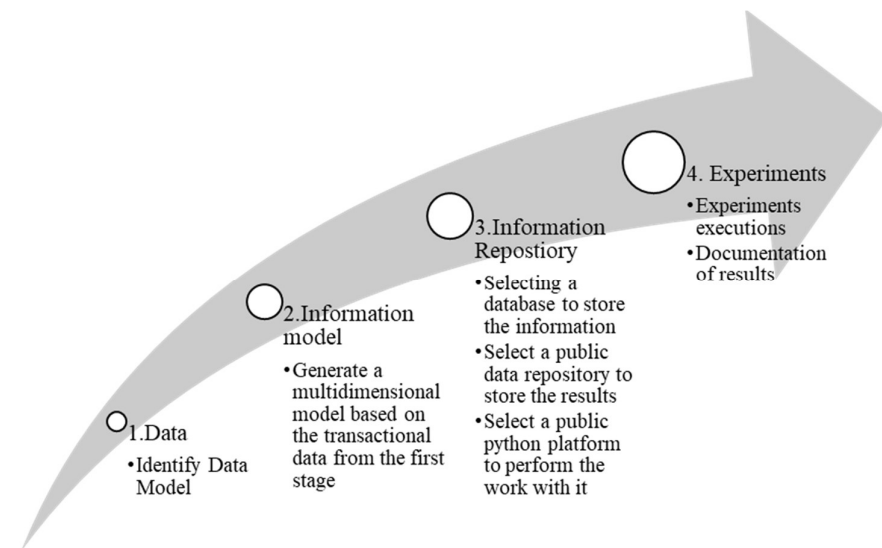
1.Data

•Identify Data Model

2.Information model

•Generate a multidimensional model based on the transactional data from the first stage

3.Information Repostiory

•Selecting a database to store the information
•Select a public data repository to store the results
•Select a public python platform to perform the work with it

4. Experiments

•Experiments executions
•Documentation of results